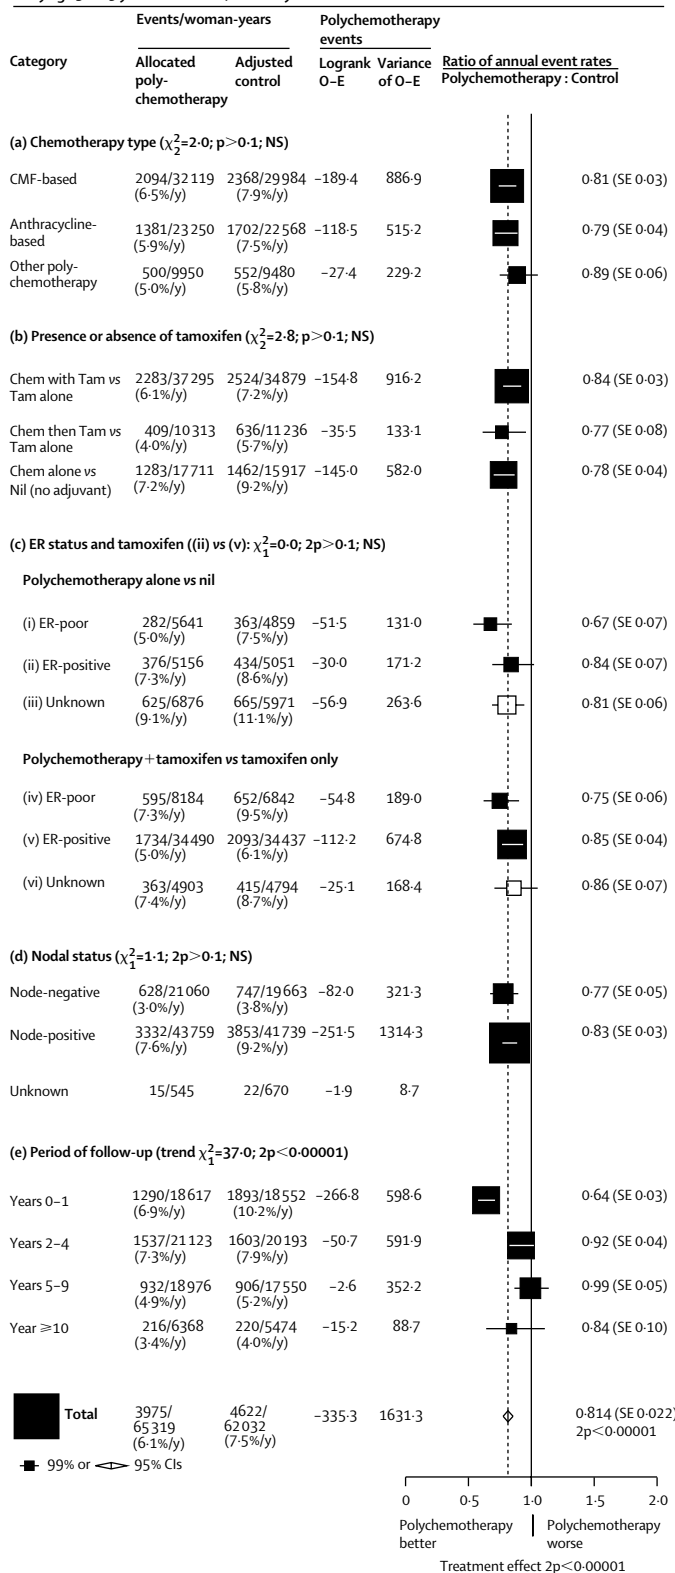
| Category | Events/woman-years: Allocated poly-chemotherapy | Events/woman-years: Adjusted control | Polychemotherapy events: Logrank O–E | Polychemotherapy events: Variance of O–E | Ratio of annual event rates Polychemotherapy : Control |
|---|---|---|---|---|---|
| **(a) Chemotherapy type ($\chi_2^2$=2·0; p>0·1; NS)** | | | | | |
| CMF-based | 2094/32 119 (6·5%/y) | 2368/29 984 (7·9%/y) | −189·4 | 886·9 | 0·81 (SE 0·03) |
| Anthracycline-based | 1381/23 250 (5·9%/y) | 1702/22 568 (7·5%/y) | −118·5 | 515·2 | 0·79 (SE 0·04) |
| Other poly-chemotherapy | 500/9950 (5·0%/y) | 552/9480 (5·8%/y) | −27·4 | 229·2 | 0·89 (SE 0·06) |
| **(b) Presence or absence of tamoxifen ($\chi_2^2$=2·8; p>0·1; NS)** | | | | | |
| Chem with Tam *vs* Tam alone | 2283/37 295 (6·1%/y) | 2524/34 879 (7·2%/y) | −154·8 | 916·2 | 0·84 (SE 0·03) |
| Chem then Tam *vs* Tam alone | 409/10 313 (4·0%/y) | 636/11 236 (5·7%/y) | −35·5 | 133·1 | 0·77 (SE 0·08) |
| Chem alone *vs* Nil (no adjuvant) | 1283/17 711 (7·2%/y) | 1462/15 917 (9·2%/y) | −145·0 | 582·0 | 0·78 (SE 0·04) |
| **(c) ER status and tamoxifen ((ii) vs (v): $\chi_1^2$=0·0; 2p>0·1; NS)** | | | | | |
| **Polychemotherapy alone *vs* nil** | | | | | |
| (i) ER-poor | 282/5641 (5·0%/y) | 363/4859 (7·5%/y) | −51·5 | 131·0 | 0·67 (SE 0·07) |
| (ii) ER-positive | 376/5156 (7·3%/y) | 434/5051 (8·6%/y) | −30·0 | 171·2 | 0·84 (SE 0·07) |
| (iii) Unknown | 625/6876 (9·1%/y) | 665/5971 (11·1%/y) | −56·9 | 263·6 | 0·81 (SE 0·06) |
| **Polychemotherapy+tamoxifen *vs* tamoxifen only** | | | | | |
| (iv) ER-poor | 595/8184 (7·3%/y) | 652/6842 (9·5%/y) | −54·8 | 189·0 | 0·75 (SE 0·06) |
| (v) ER-positive | 1734/34 490 (5·0%/y) | 2093/34 437 (6·1%/y) | −112·2 | 674·8 | 0·85 (SE 0·04) |
| (vi) Unknown | 363/4903 (7·4%/y) | 415/4794 (8·7%/y) | −25·1 | 168·4 | 0·86 (SE 0·07) |
| **(d) Nodal status ($\chi_1^2$=1·1; 2p>0·1; NS)** | | | | | |
| Node-negative | 628/21 060 (3·0%/y) | 747/19 663 (3·8%/y) | −82·0 | 321·3 | 0·77 (SE 0·05) |
| Node-positive | 3332/43 759 (7·6%/y) | 3853/41 739 (9·2%/y) | −251·5 | 1314·3 | 0·83 (SE 0·03) |
| Unknown | 15/545 | 22/670 | −1·9 | 8·7 | |
| **(e) Period of follow-up (trend $\chi_1^2$=37·0; 2p<0·00001)** | | | | | |
| Years 0–1 | 1290/18 617 (6·9%/y) | 1893/18 552 (10·2%/y) | −266·8 | 598·6 | 0·64 (SE 0·03) |
| Years 2–4 | 1537/21 123 (7·3%/y) | 1603/20 193 (7·9%/y) | −50·7 | 591·9 | 0·92 (SE 0·04) |
| Years 5–9 | 932/18 976 (4·9%/y) | 906/17 550 (5·2%/y) | −2·6 | 352·2 | 0·99 (SE 0·05) |
| Year ≥10 | 216/6368 (3·4%/y) | 220/5474 (4·0%/y) | −15·2 | 88·7 | 0·84 (SE 0·10) |
| **Total** | 3975/65 319 (6·1%/y) | 4622/62 032 (7·5%/y) | −335·3 | 1631·3 | 0·814 (SE 0·022) 2p<0·00001 |

99% or 95% CIs

0 0·5 1·0 1·5 2·0

Polychemotherapy better | Polychemotherapy worse

Treatment effect 2p<0·00001